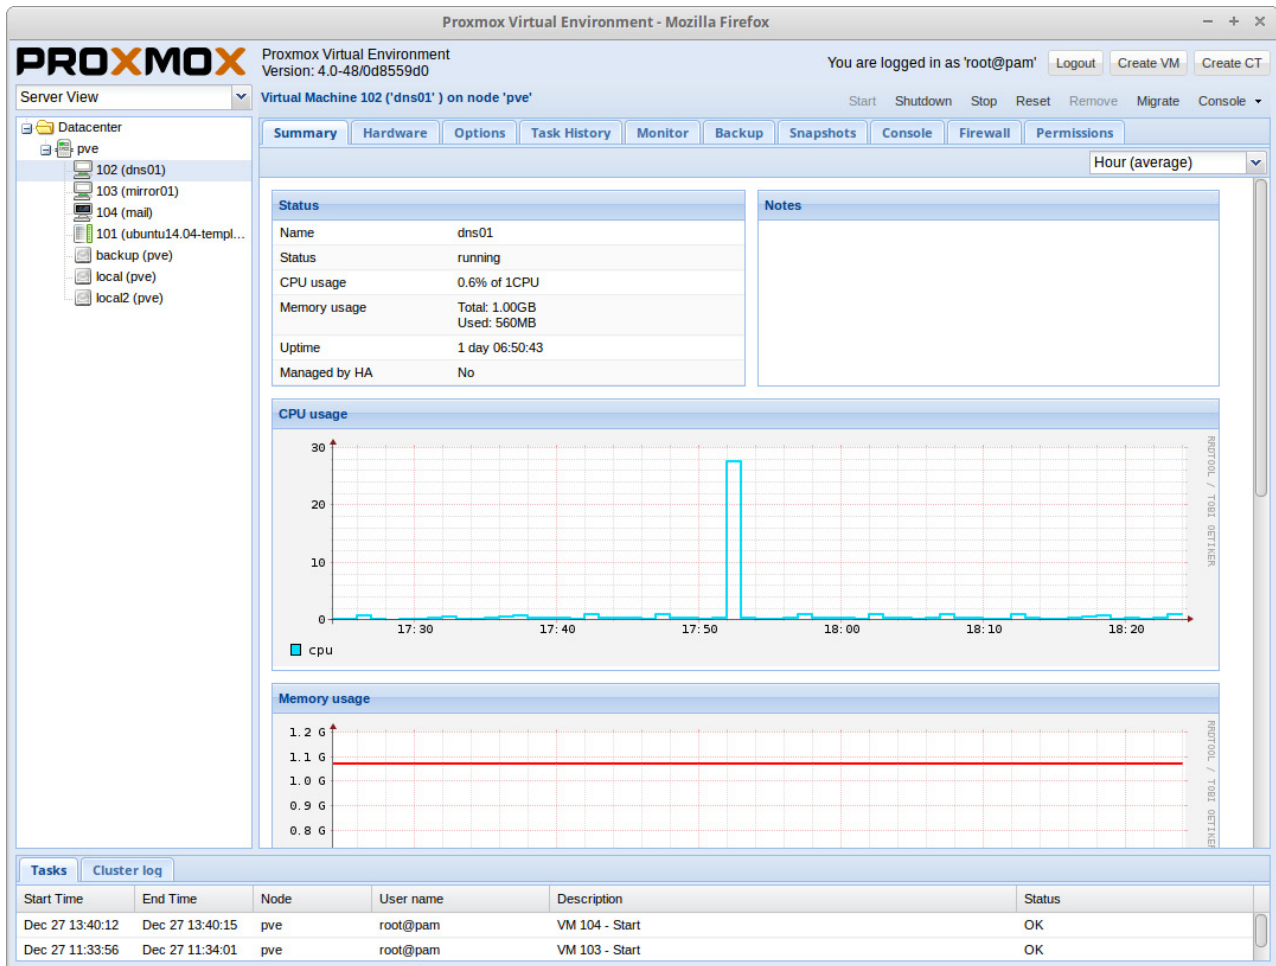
Proxmox Virtual Environment - Mozilla Firefox

PROXMOX

Proxmox Virtual Environment
Version: 4.0-48/0d8559d0

You are logged in as 'root@pam'

Logout

Create VM

Create CT

Server View

Virtual Machine 102 ('dns01' ) on node 'pve'

Start Shutdown Stop Reset Remove Migrate Console

Datacenter
pve
102 (dns01)
103 (mirror01)
104 (mail)
101 (ubuntu14.04-templ...
backup (pve)
local (pve)
local2 (pve)

Summary | Hardware | Options | Task History | Monitor | Backup | Snapshots | Console | Firewall | Permissions

Hour (average)

Status

| Name | dns01 |
|---|---|
| Status | running |
| CPU usage | 0.6% of 1CPU |
| Memory usage | Total: 1.00GB Used: 560MB |
| Uptime | 1 day 06:50:43 |
| Managed by HA | No |

Notes

CPU usage

30
20
10
0
17:30 17:40 17:50 18:00 18:10 18:20
cpu
RRDTOOL / TOBI OETIKER

Memory usage

1.2 G
1.1 G
1.0 G
0.9 G
0.8 G
RRDTOOL / TOBI OETIKER

Tasks | Cluster log

| Start Time | End Time | Node | User name | Description | Status |
|---|---|---|---|---|---|
| Dec 27 13:40:12 | Dec 27 13:40:15 | pve | root@pam | VM 104 - Start | OK |
| Dec 27 11:33:56 | Dec 27 11:34:01 | pve | root@pam | VM 103 - Start | OK |